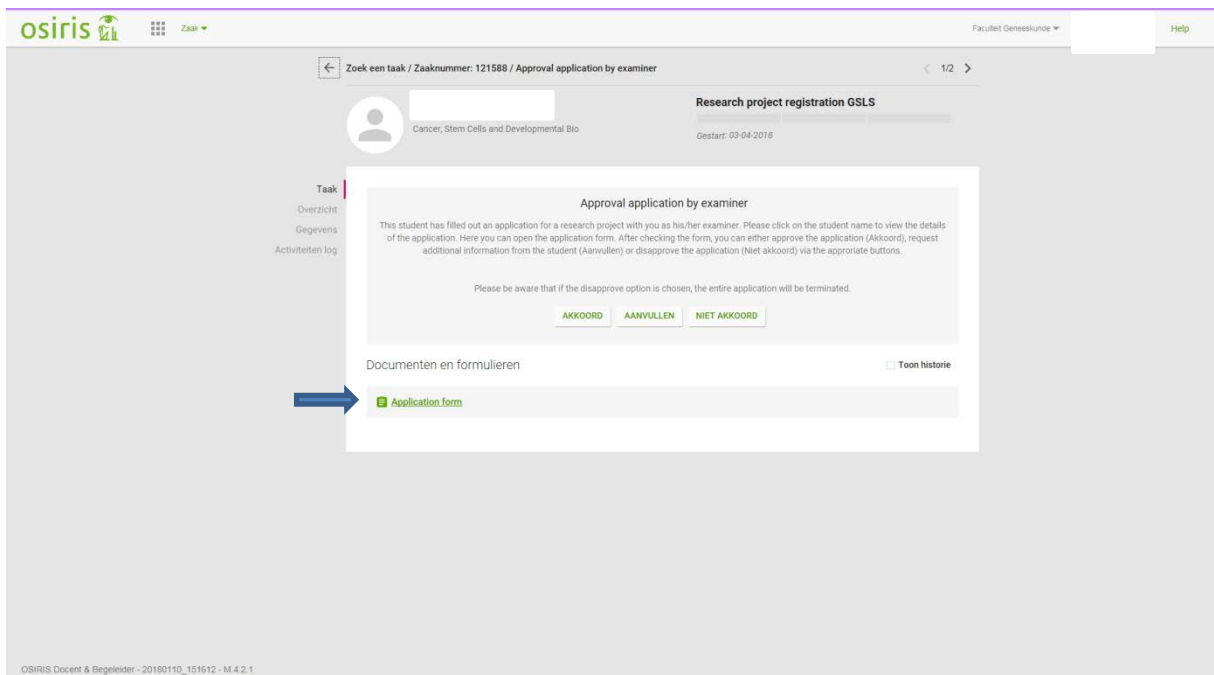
osiris

Zaak ▾

Faculteit Geneeskunde ▾

Help

Zoek een taak / Zaaknummer: 121588 / Approval application by examiner

1/2

Cancer, Stem Cells and Developmental Bio

Research project registration GSLS

Gestart: 03-04-2018

Taak

Overzicht

Gegevens

Activiteiten log

Approval application by examiner

This student has filled out an application for a research project with you as his/her examiner. Please click on the student name to view the details of the application. Here you can open the application form. After checking the form, you can either approve the application (Akkoord), request additional information from the student (Aanvullen) or disapprove the application (Niet akkoord) via the approriate buttons.

Please be aware that if the disapprove option is chosen, the entire application will be terminated.

AKKOORD AANVULLEN NIET AKKOORD

Documenten en formulieren

Toon historie

Application form

OSIRIS Docent & Begeleider - 20180110_151612 - M.4.2.1